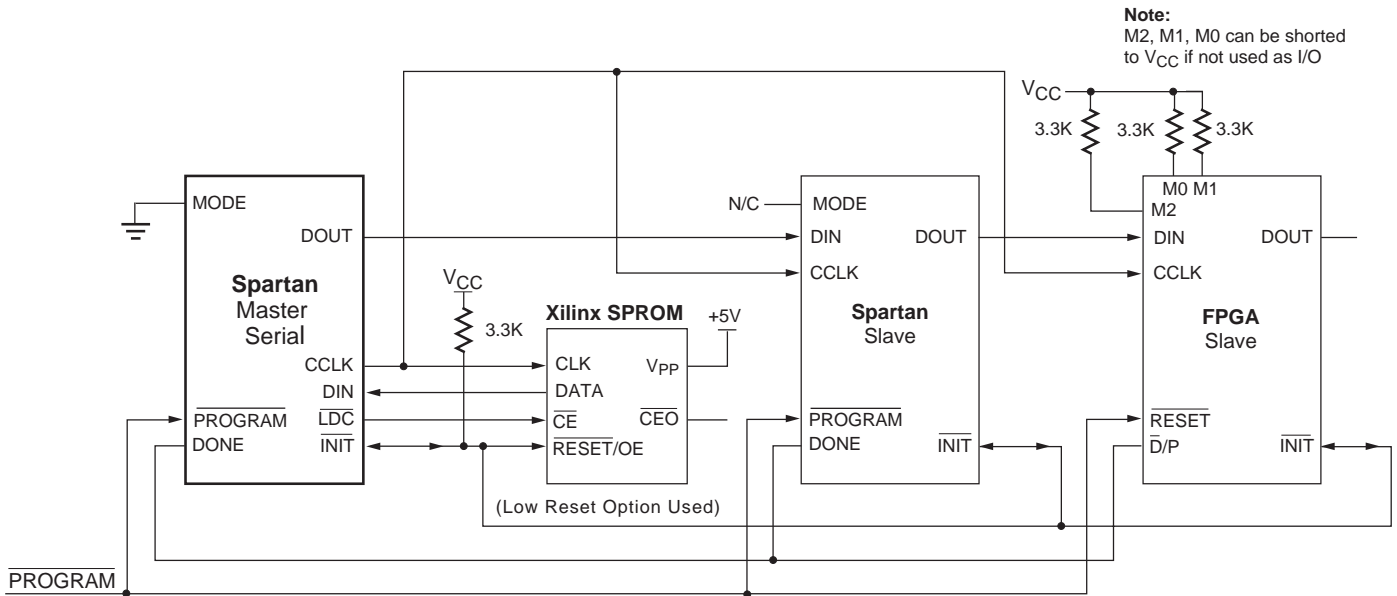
**Note:**
M2, M1, M0 can be shorted to $V_{CC}$ if not used as I/O

$V_{CC}$

3.3K

3.3K

3.3K

MODE

DOUT

**Spartan**
Master
Serial

CCLK

DIN

$\overline{\text{PROGRAM}}$

$\overline{\text{LDC}}$

DONE

$\overline{\text{INIT}}$

$V_{CC}$

3.3K

**Xilinx SPROM**

+5V

CLK

$V_{PP}$

DATA

$\overline{\text{CE}}$

$\overline{\text{CEO}}$

$\overline{\text{RESET}}$/OE

(Low Reset Option Used)

N/C

MODE

DIN

DOUT

CCLK

**Spartan**
Slave

$\overline{\text{PROGRAM}}$

DONE

$\overline{\text{INIT}}$

M0 M1

M2

DIN

DOUT

CCLK

**FPGA**
Slave

$\overline{\text{RESET}}$

$\overline{\text{D}}$/P

$\overline{\text{INIT}}$

$\overline{\text{PROGRAM}}$